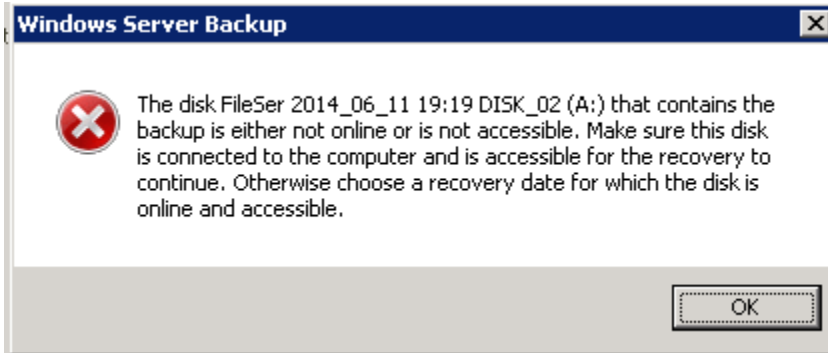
Windows Server Backup

The disk FileSer 2014_06_11 19:19 DISK_02 (A:) that contains the backup is either not online or is not accessible. Make sure this disk is connected to the computer and is accessible for the recovery to continue. Otherwise choose a recovery date for which the disk is online and accessible.

OK